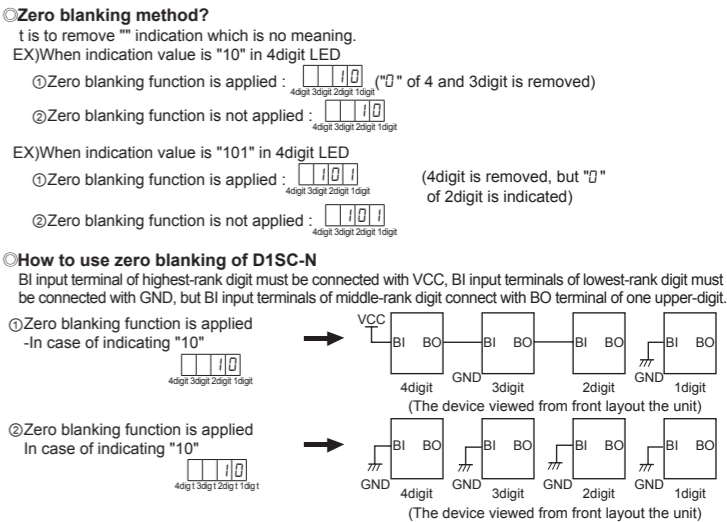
◎**Zero blanking method?**
t is to remove "" indication which is no meaning.
EX)When indication value is "10" in 4digit LED

①Zero blanking function is applied : 10 4digit 3digit 2digit 1digit ("0" of 4 and 3digit is removed)

②Zero blanking function is not applied : 10 4digit 3digit 2digit 1digit

EX)When indication value is "101" in 4digit LED

①Zero blanking function is applied : 101 4digit 3digit 2digit 1digit (4digit is removed, but "0" of 2digit is indicated)

②Zero blanking function is not applied : 101 4digit 3digit 2digit 1digit

◎**How to use zero blanking of D1SC-N**
BI input terminal of highest-rank digit must be connected with VCC, BI input terminals of lowest-rank digit must be connected with GND, but BI input terminals of middle-rank digit connect with BO terminal of one upper-digit.

①Zero blanking function is applied
-In case of indicating "10"
10 4digit 3digit 2digit 1digit

VCC
BI BO 4digit
GND BI BO 3digit
BI BO 2digit
GND BI BO 1digit
(The device viewed from front layout the unit)

②Zero blanking function is applied
In case of indicating "10"
10 4digit 3digit 2digit 1digit

GND BI BO 4digit
GND BI BO 3digit
GND BI BO 2digit
GND BI BO 1digit
(The device viewed from front layout the unit)